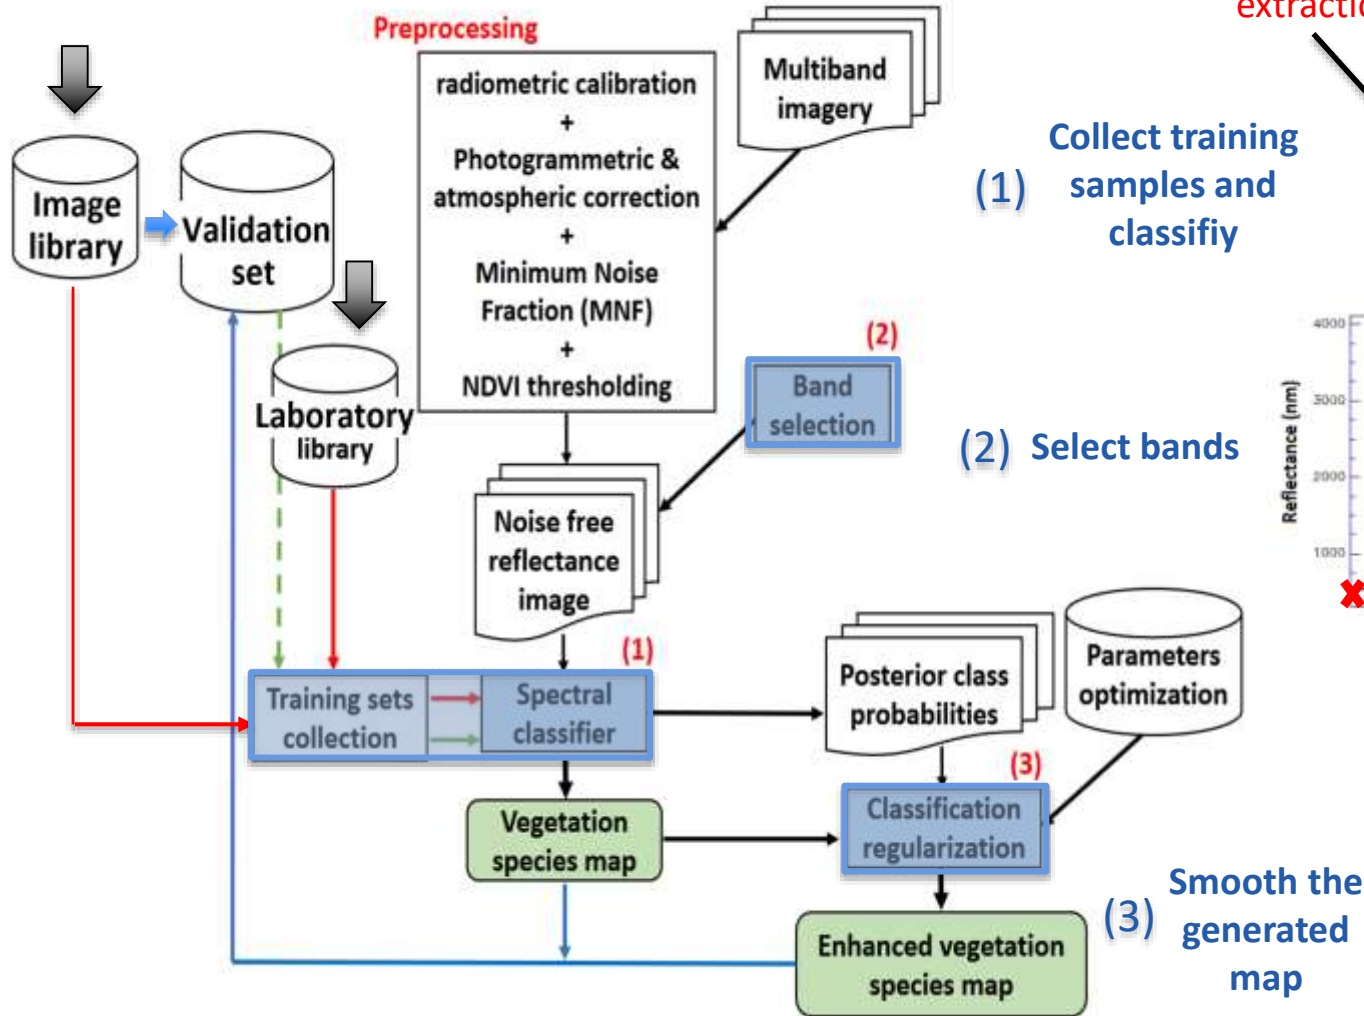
extractio

Preprocessing

radiometric calibration
+
Photogrammetric & atmospheric correction
+
Minimum Noise Fraction (MNF)
+
NDVI thresholding

Multiband imagery

Image library

Validation set

Laboratory library

(1) Collect training samples and classifiy

(2)

Band selection

(2) Select bands

Noise free reflectance image

(1)

Training sets collection

Spectral classifier

Posterior class probabilities

Parameters optimization

(3)

Vegetation species map

Classification regularization

Enhanced vegetation species map

(3) Smooth the generated map

4000
3000
2000
1000
Reflectance (nm)